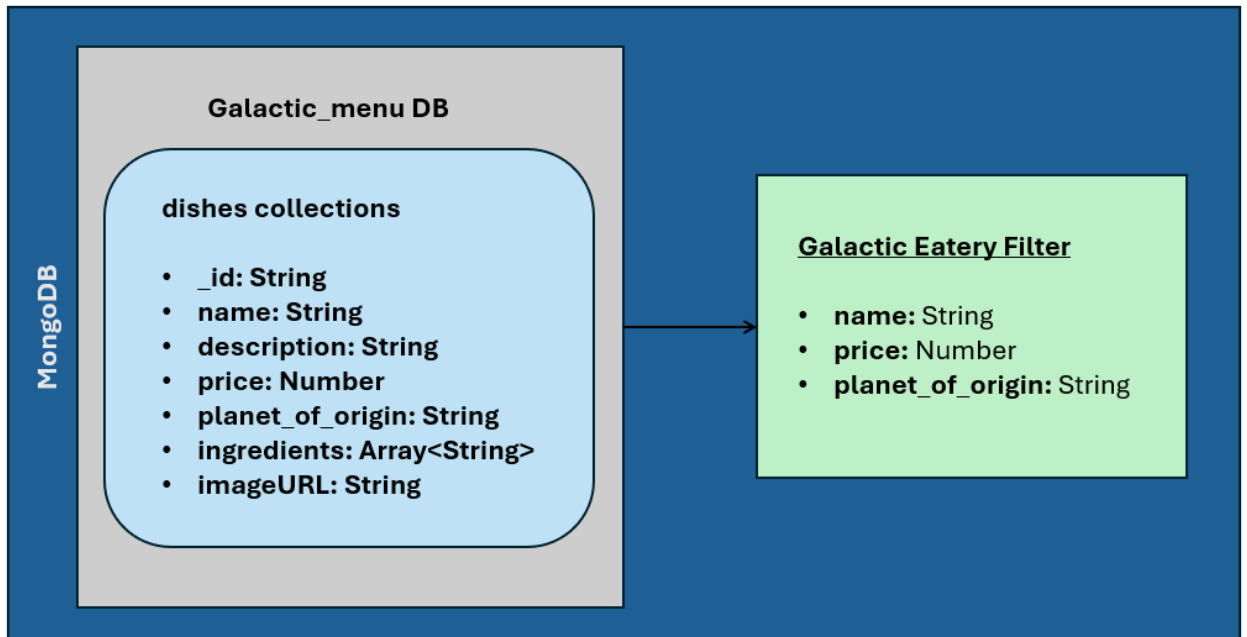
MongoDB

Galactic_menu DB

dishes collections

- _id: String
- name: String
- description: String
- price: Number
- planet_of_origin: String
- ingredients: Array<String>
- imageURL: String

Galactic Eatery Filter

- name: String
- price: Number
- planet_of_origin: String